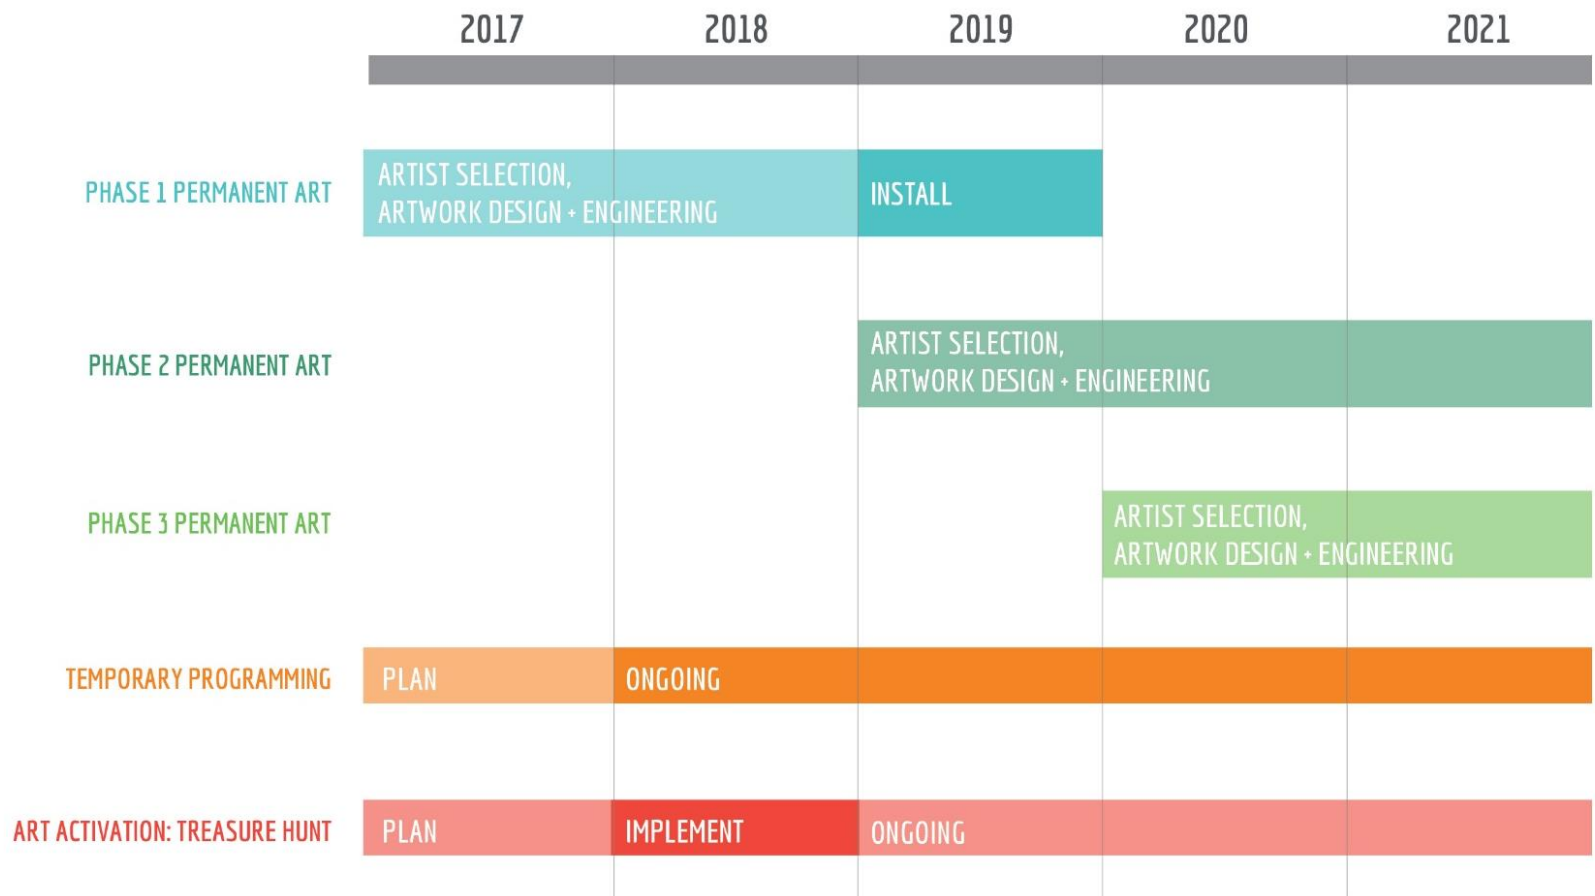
| | 2017 | 2018 | 2019 | 2020 | 2021 |
|---|---|---|---|---|---|
| PHASE 1 PERMANENT ART | ARTIST SELECTION, ARTWORK DESIGN + ENGINEERING | | INSTALL | | |
| PHASE 2 PERMANENT ART | | | ARTIST SELECTION, ARTWORK DESIGN + ENGINEERING | | |
| PHASE 3 PERMANENT ART | | | | ARTIST SELECTION, ARTWORK DESIGN + ENGINEERING | |
| TEMPORARY PROGRAMMING | PLAN | ONGOING | | | |
| ART ACTIVATION: TREASURE HUNT | PLAN | IMPLEMENT | ONGOING | | |